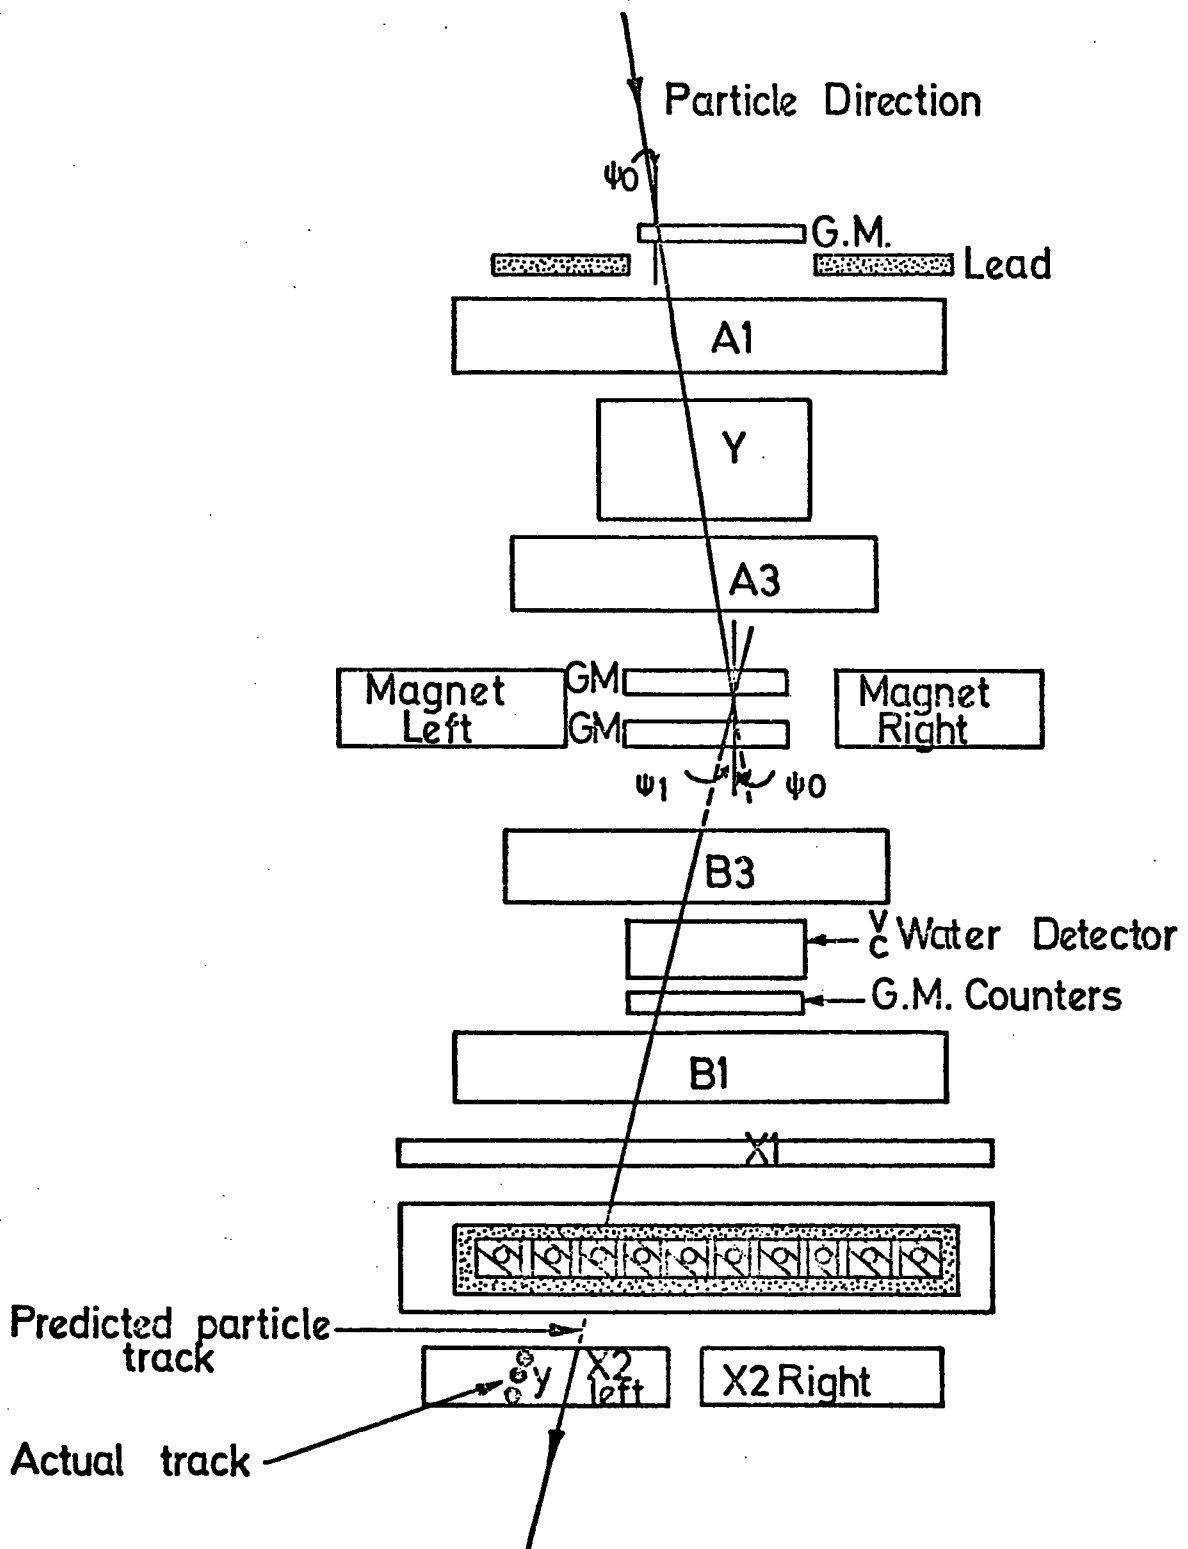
Particle Direction

ψ0

G.M.

Lead

A1

Y

A3

Magnet Left

GM

GM

Magnet Right

ψ1

ψ0

B3

$\check{C}$ Water Detector

G.M. Counters

B1

X1

Predicted particle track

y

X2 left

X2 Right

Actual track